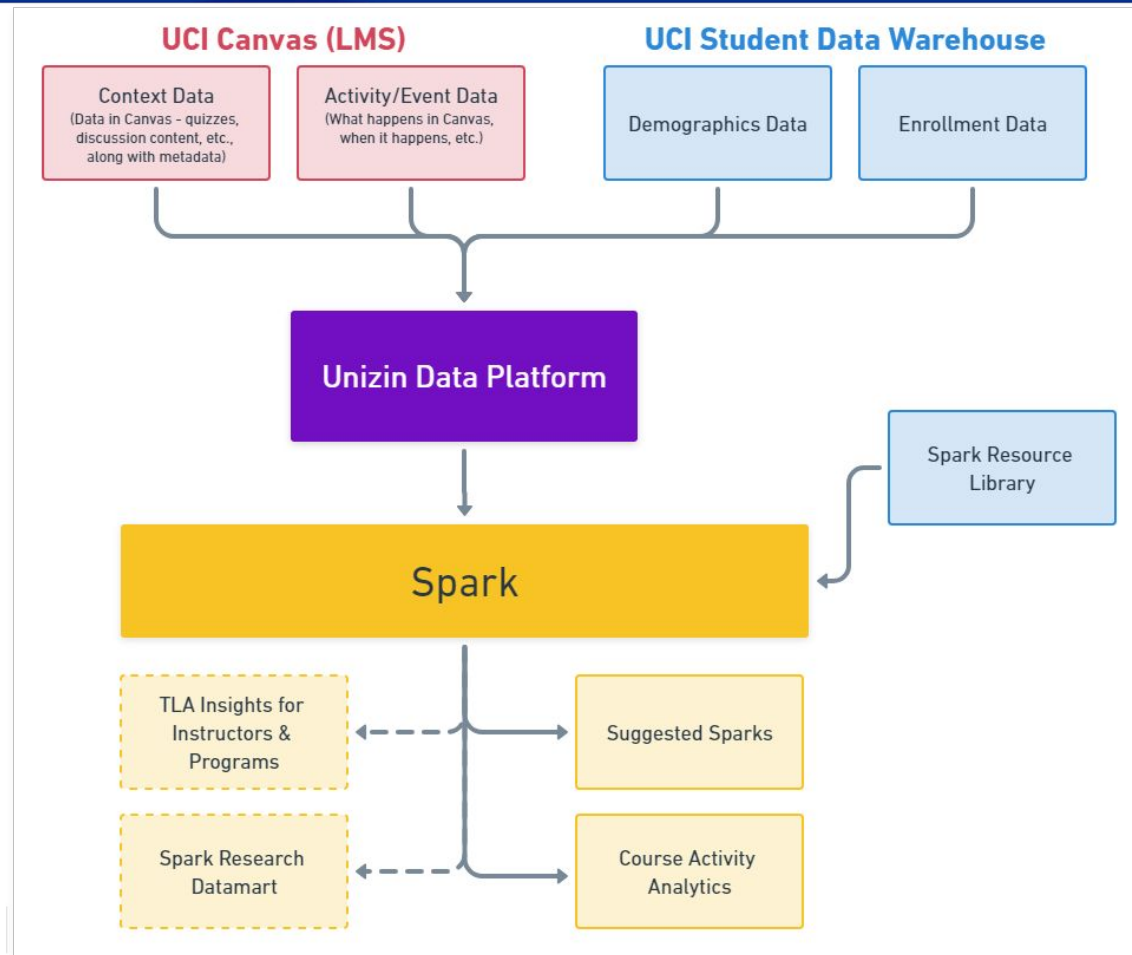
UCI Canvas (LMS)

UCI Student Data Warehouse

Context Data
(Data in Canvas - quizzes, discussion content, etc., along with metadata)

Activity/Event Data
(What happens in Canvas, when it happens, etc.)

Demographics Data

Enrollment Data

Unizin Data Platform

Spark Resource Library

Spark

TLA Insights for Instructors & Programs

Suggested Sparks

Spark Research Datamart

Course Activity Analytics